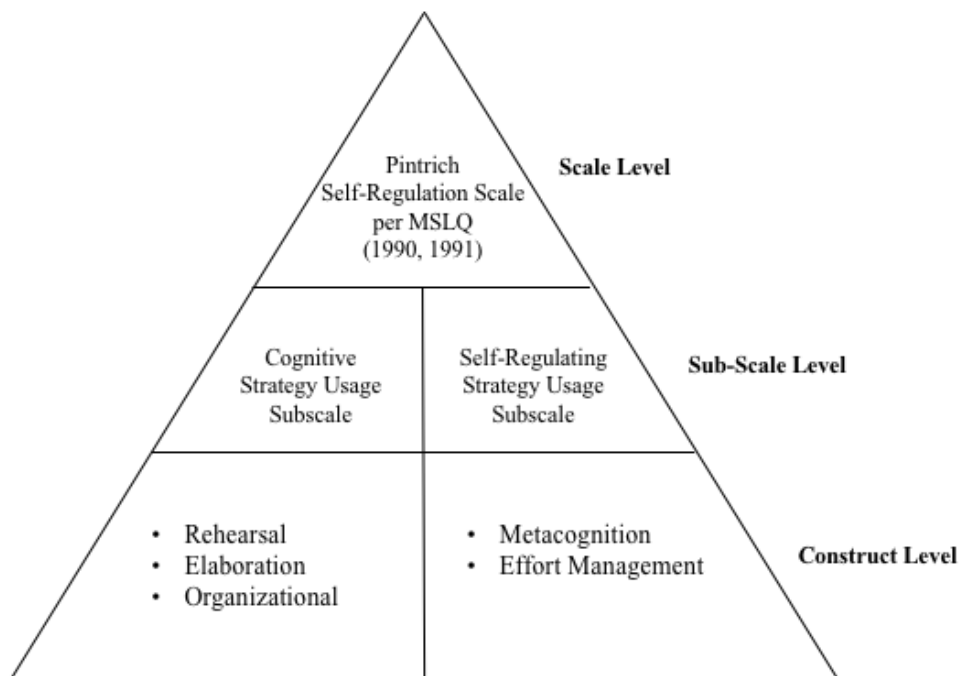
Pintrich Self-Regulation Scale per MSLQ (1990, 1991)

Scale Level

Cognitive Strategy Usage Subscale

Self-Regulating Strategy Usage Subscale

Sub-Scale Level

• Rehearsal
• Elaboration
• Organizational

• Metacognition
• Effort Management

Construct Level